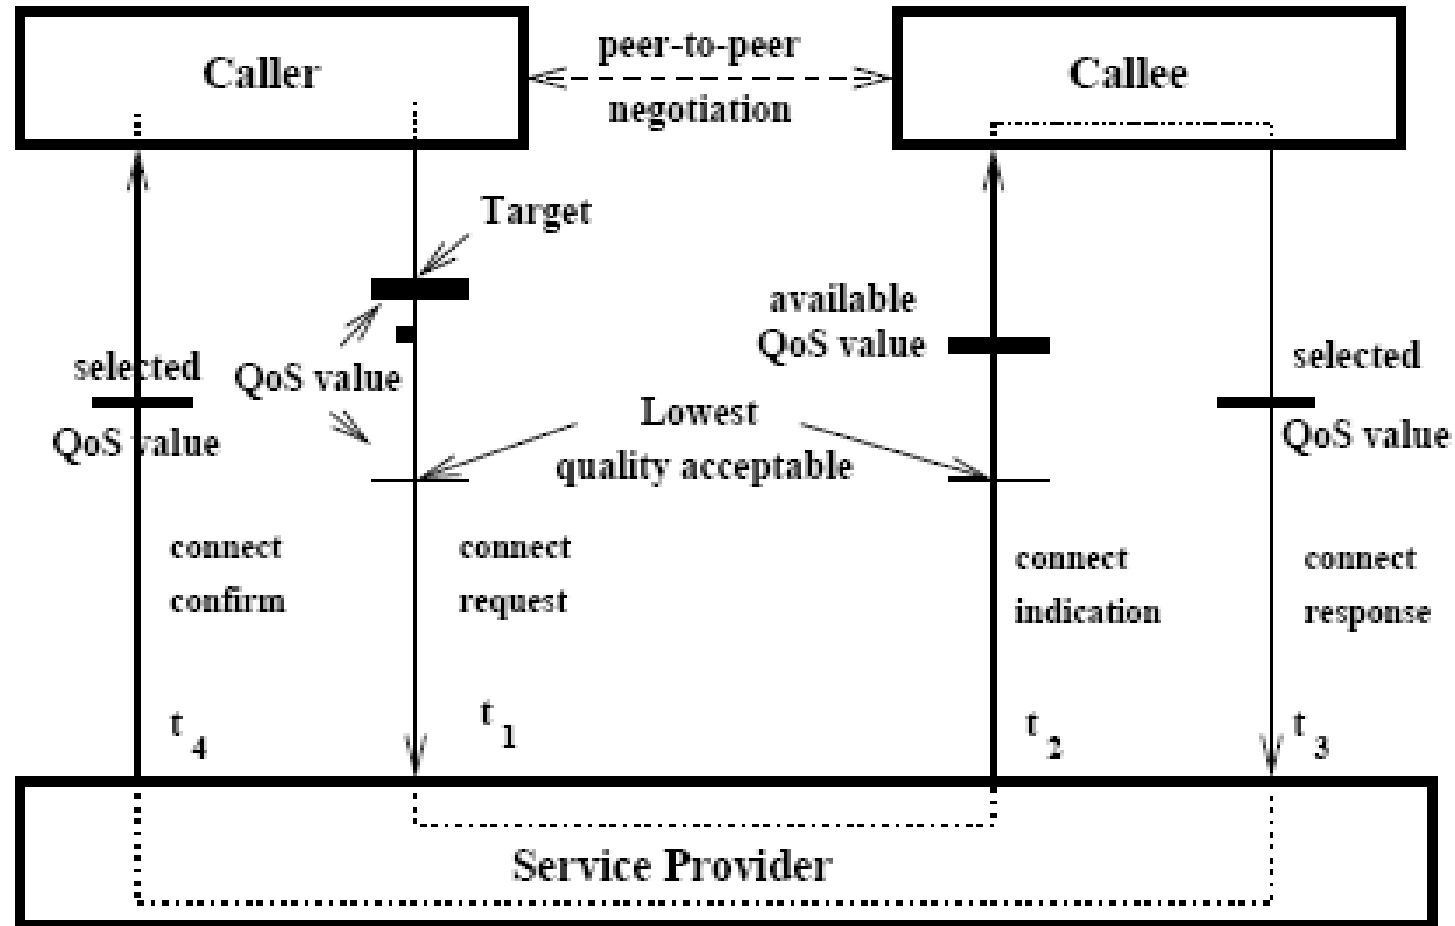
Caller

peer-to-peer negotiation

Callee

Target

available QoS value

selected QoS value

QoS value

selected QoS value

Lowest quality acceptable

connect confirm

connect request

connect indication

connect response

$t_4$

$t_1$

$t_2$

$t_3$

Service Provider